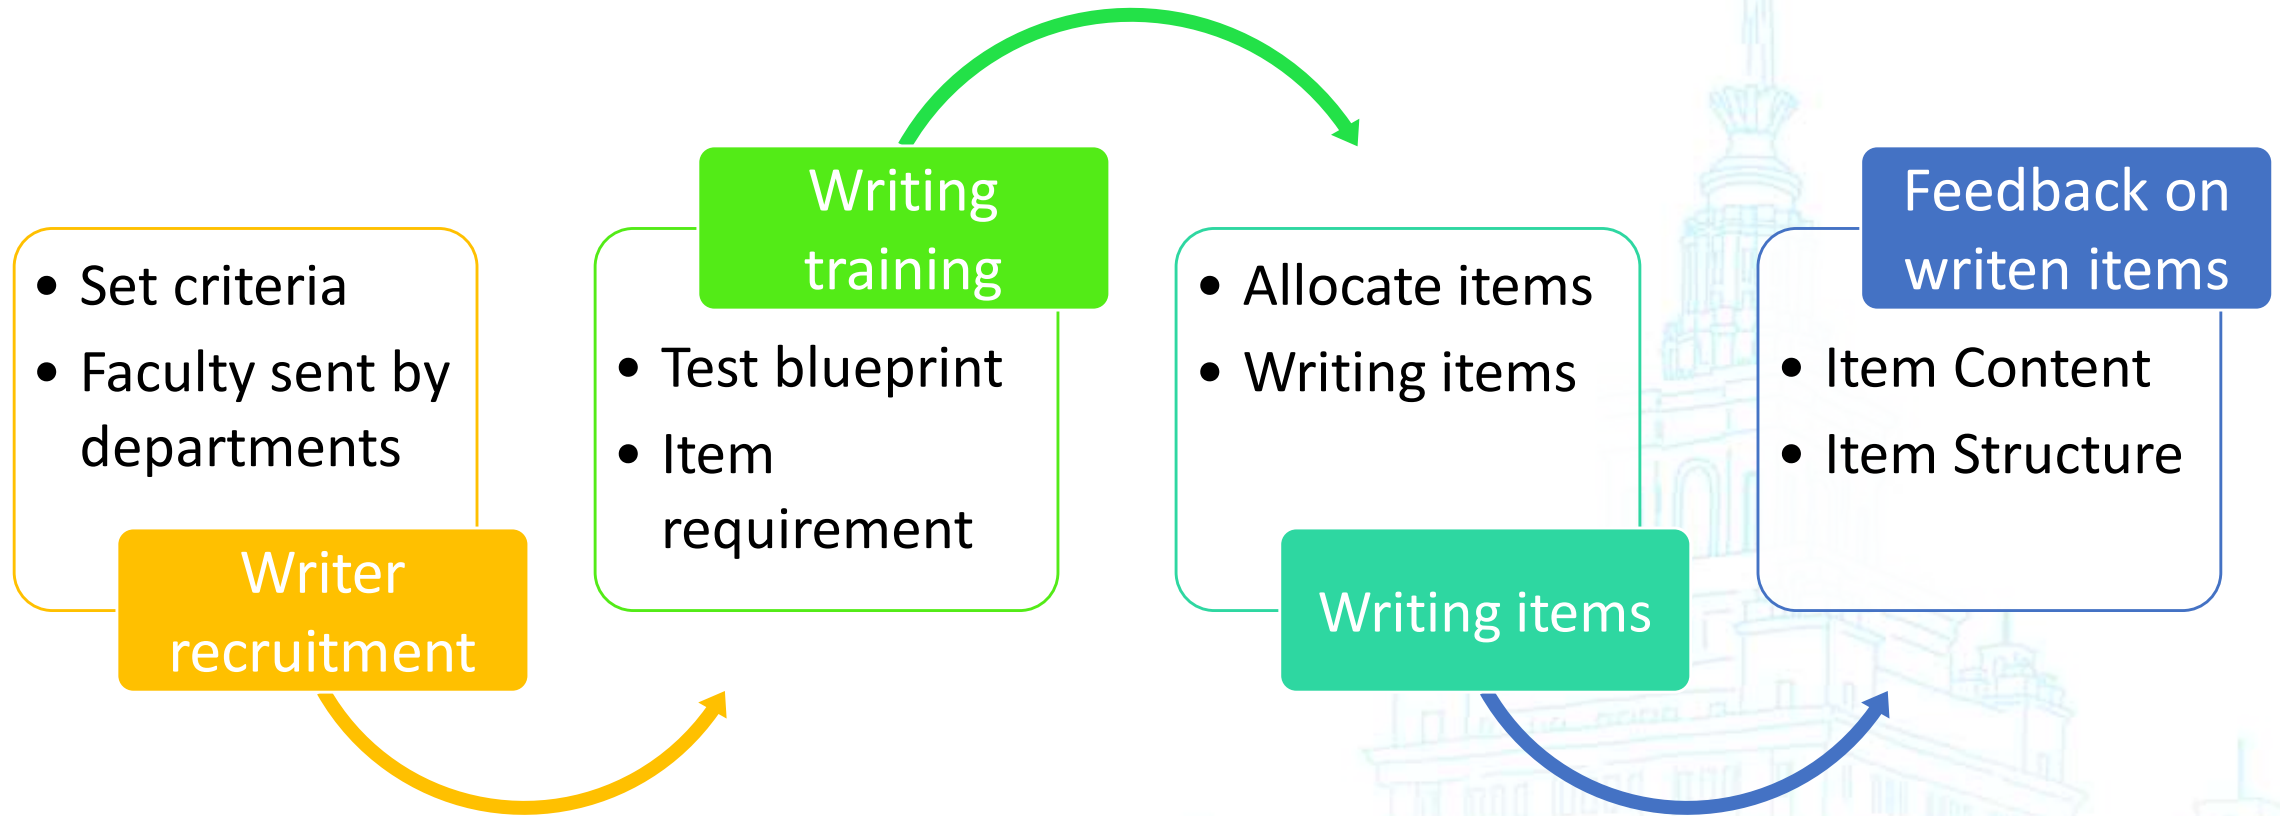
- Set criteria
- Faculty sent by departments

Writer recruitment

Writing training

- Test blueprint
- Item requirement

- Allocate items
- Writing items

Writing items

Feedback on writen items

- Item Content
- Item Structure